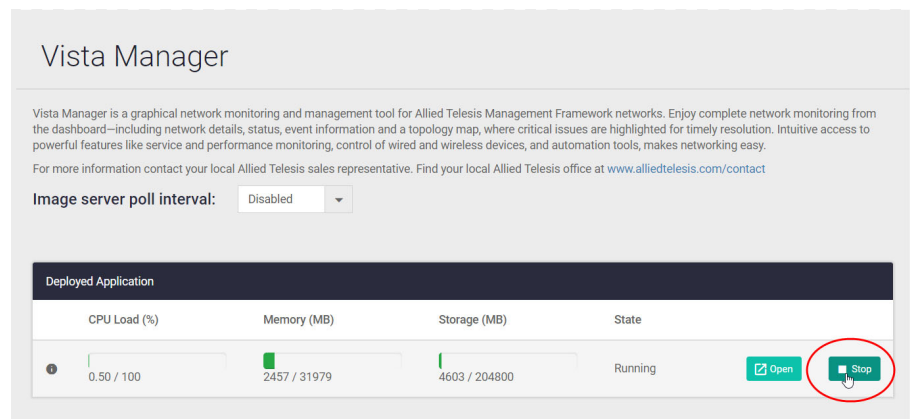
Vista Manager

Vista Manager is a graphical network monitoring and management tool for Allied Telesis Management Framework networks. Enjoy complete network monitoring from the dashboard—including network details, status, event information and a topology map, where critical issues are highlighted for timely resolution. Intuitive access to powerful features like service and performance monitoring, control of wired and wireless devices, and automation tools, makes networking easy.

For more information contact your local Allied Telesis sales representative. Find your local Allied Telesis office at www.alliedtelesis.com/contact

Image server poll interval: Disabled

Deployed Application

| | CPU Load (%) | Memory (MB) | Storage (MB) | State | | |
|---|---|---|---|---|---|---|
| | 0.50 / 100 | 2457 / 31979 | 4603 / 204800 | Running | Open | Stop |